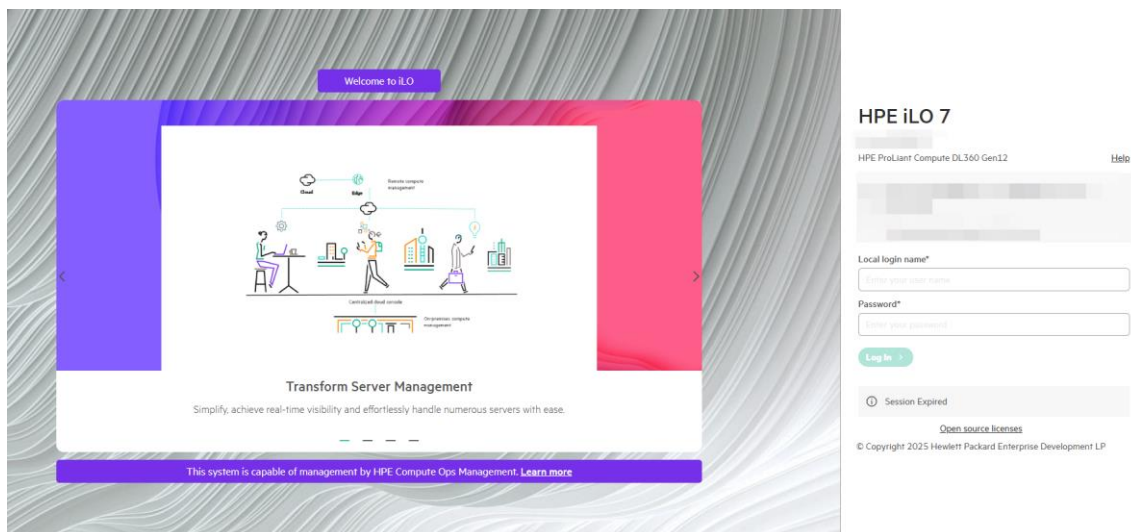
Welcome to iLO

Cloud
Edge
Remote compute management
Centralized cloud console
On-premises compute management

Transform Server Management

Simplify, achieve real-time visibility and effortlessly handle numerous servers with ease.

This system is capable of management by HPE Compute Ops Management. Learn more

HPE iLO 7

HPE ProLiant Compute DL360 Gen12

Help

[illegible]

Local login name*

Enter your user name

Password*

Enter your password

Log In >

Session Expired

Open source licenses

© Copyright 2025 Hewlett Packard Enterprise Development LP